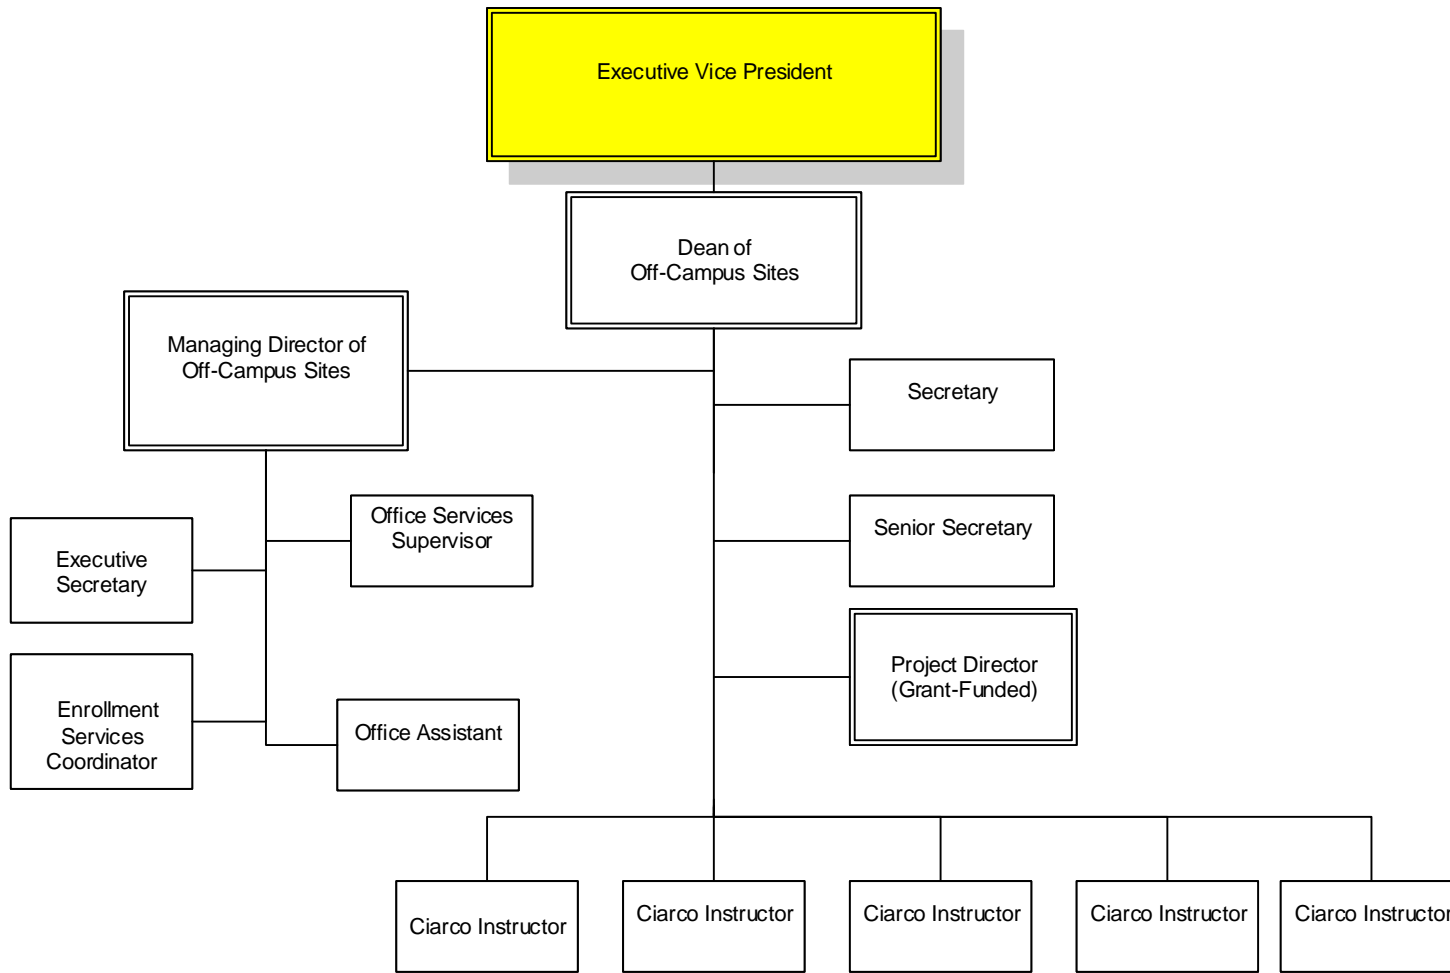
Executive Vice President

Dean of
Off-Campus Sites

Managing Director of
Off-Campus Sites

Secretary

Office Services
Supervisor

Executive
Secretary

Senior Secretary

Project Director
(Grant-Funded)

Enrollment
Services
Coordinator

Office Assistant

Ciarco Instructor

Ciarco Instructor

Ciarco Instructor

Ciarco Instructor

Ciarco Instructor